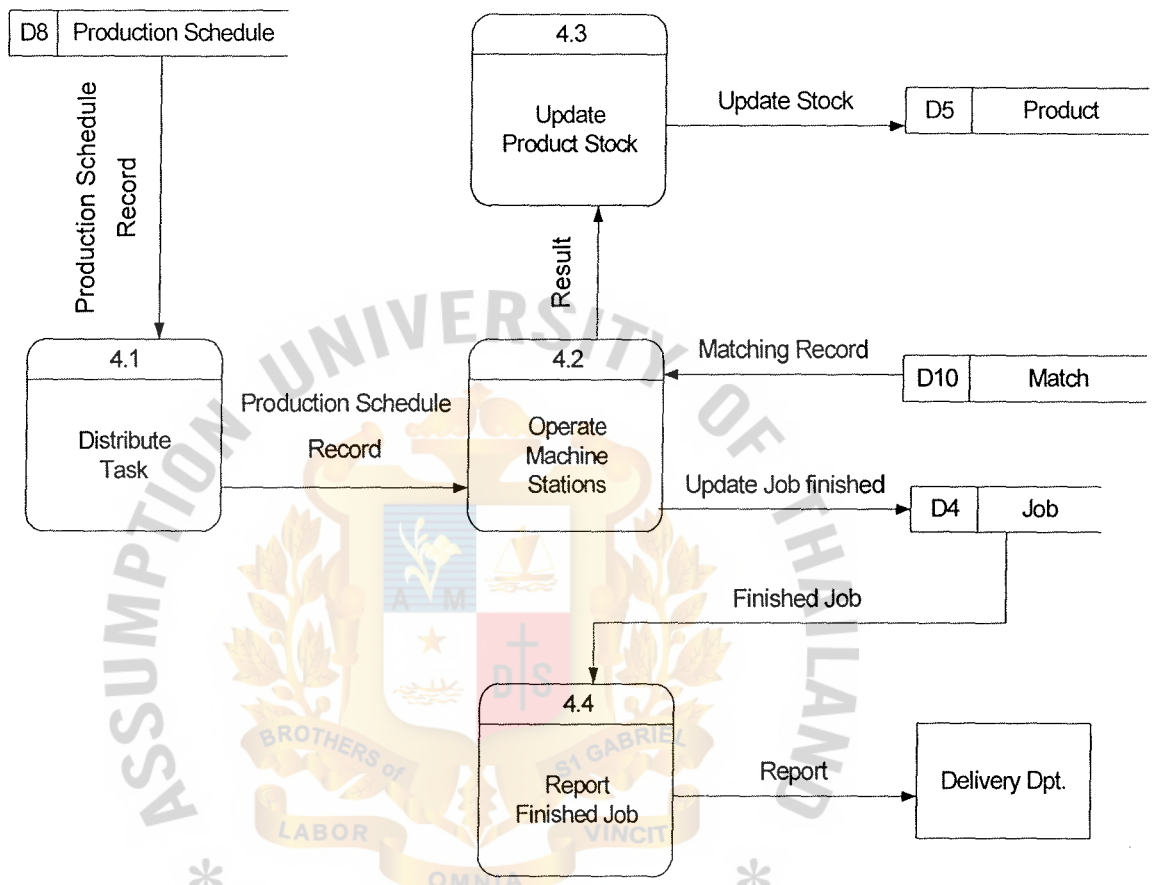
D8 Production Schedule

Production Schedule Record

4.3

Update Product Stock

Update Stock

D5 Product

Result

4.1

Distribute Task

Production Schedule Record

4.2

Operate Machine Stations

Matching Record

D10 Match

Update Job finished

D4 Job

Finished Job

4.4

Report Finished Job

Report

Delivery Dpt.

ASSUMPTION UNIVERSITY OF THAILAND

A M

D S

BROTHERS of ST GABRIEL

LABOR OMNIA VINCIT